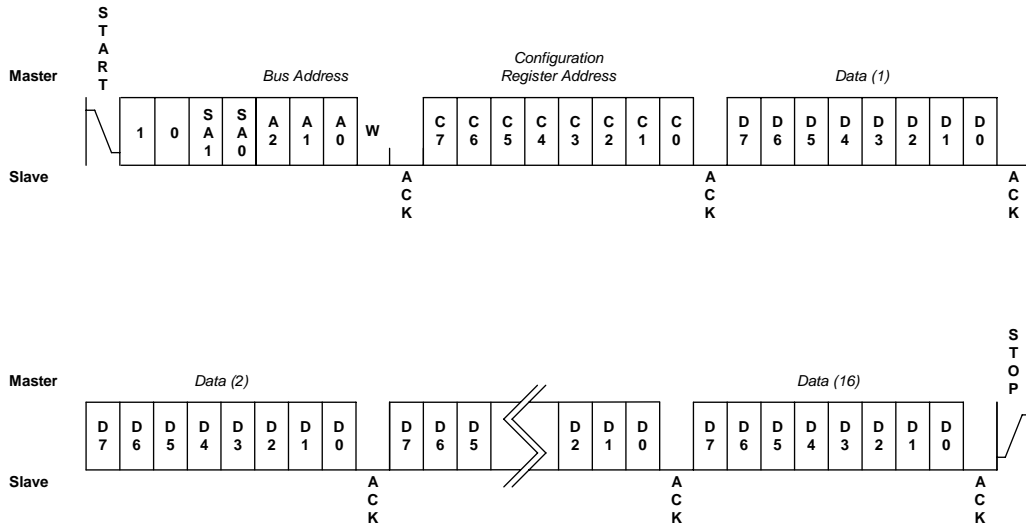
START

Master

Bus Address

Configuration Register Address

Data (1)

1 0 SA1 SA0 A2 A1 A0 W

C7 C6 C5 C4 C3 C2 C1 C0

D7 D6 D5 D4 D3 D2 D1 D0

Slave

ACK

ACK

ACK

STOP

Master

Data (2)

Data (16)

D7 D6 D5 D4 D3 D2 D1 D0

D7 D6 D5

D2 D1 D0

D7 D6 D5 D4 D3 D2 D1 D0

Slave

ACK

ACK

ACK